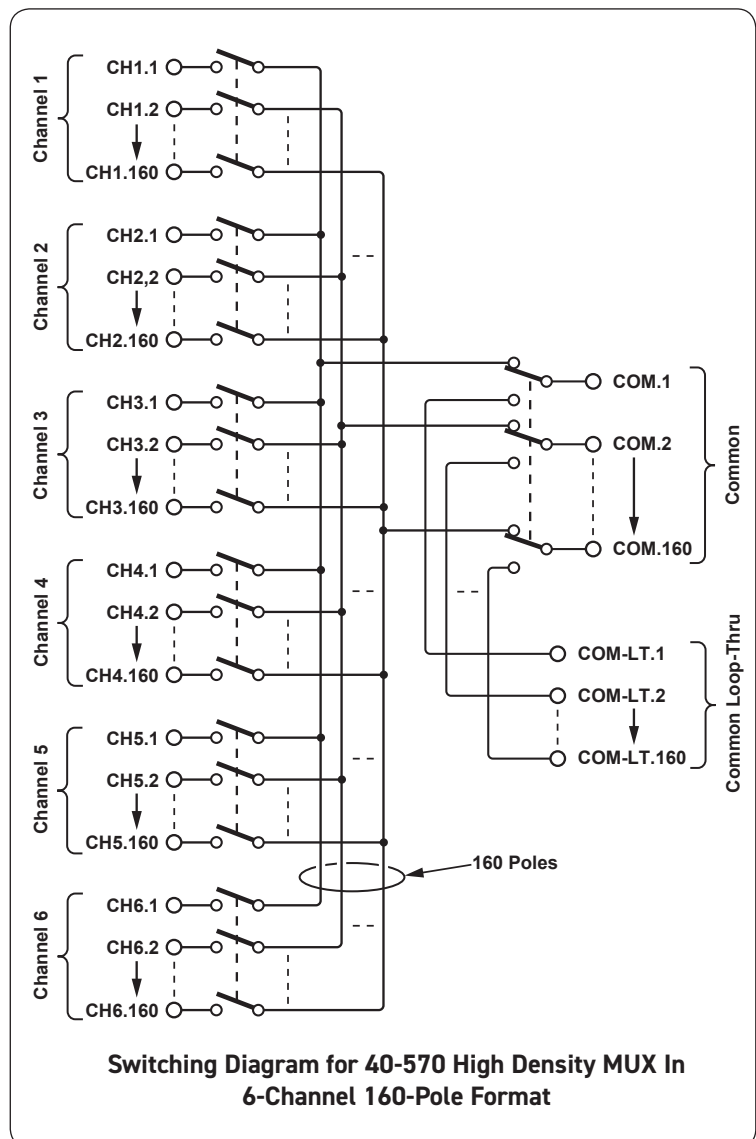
Channel 1
CH1.1
CH1.2
CH1.160

Channel 2
CH2.1
CH2,2
CH2.160

Channel 3
CH3.1
CH3.2
CH3.160

Channel 4
CH4.1
CH4.2
CH4.160

Channel 5
CH5.1
CH5.2
CH5.160

Channel 6
CH6.1
CH6.2
CH6.160

COM.1
COM.2
COM.160
Common

COM-LT.1
COM-LT.2
COM-LT.160
Common Loop-Thru

160 Poles

Switching Diagram for 40-570 High Density MUX In 6-Channel 160-Pole Format